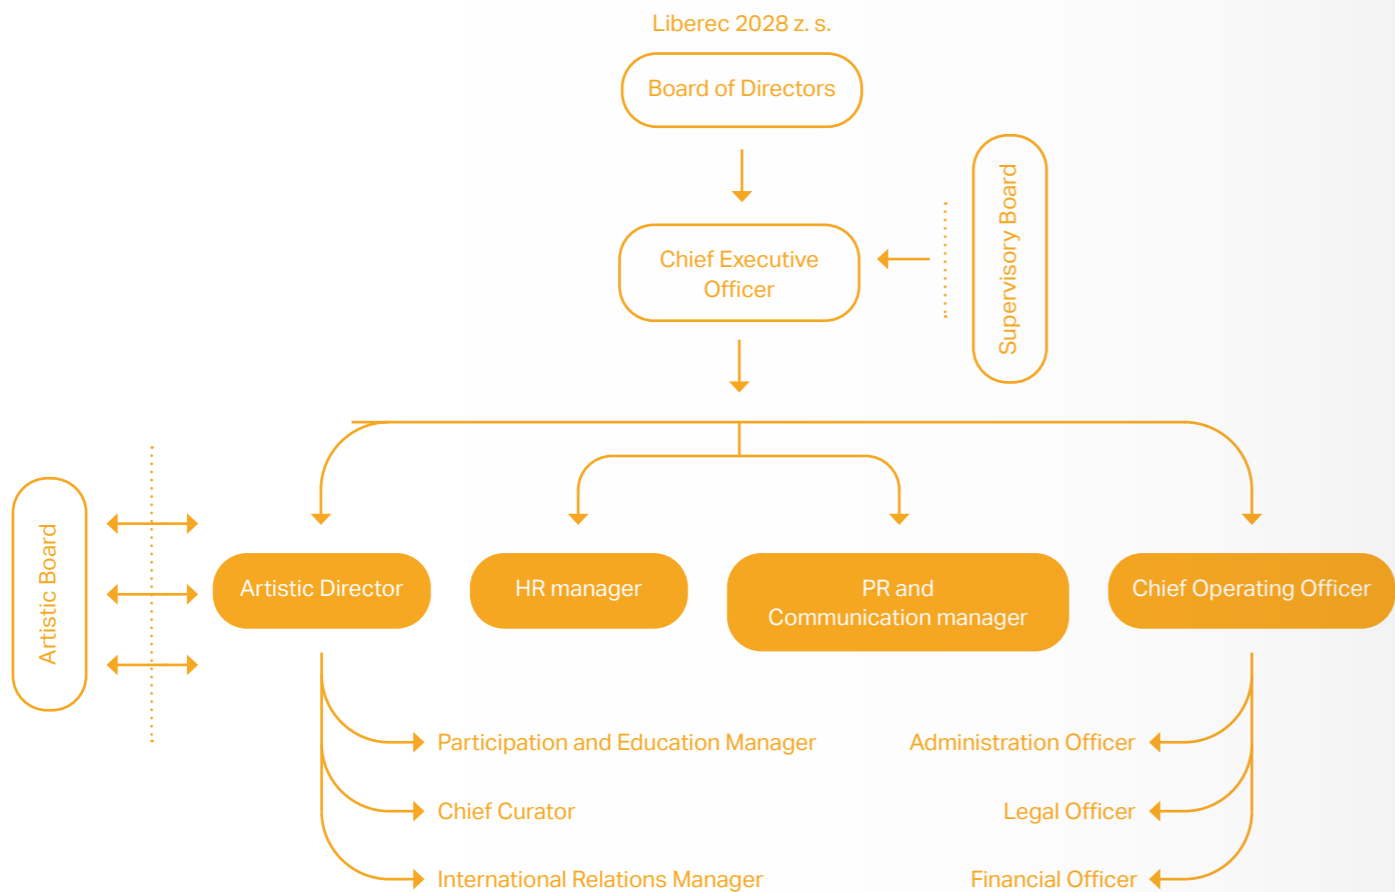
Liberec 2028 z. s.

Board of Directors

Chief Executive Officer

Supervisory Board

Artistic Board

Artistic Director

HR manager

PR and Communication manager

Chief Operating Officer

Participation and Education Manager

Chief Curator

International Relations Manager

Administration Officer

Legal Officer

Financial Officer